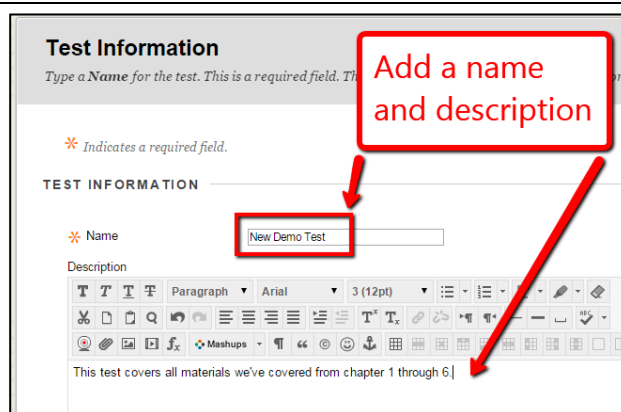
Test Information

Type a **Name** for the test. This is a required field. Th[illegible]

Add a name and description

* Indicates a required field.

TEST INFORMATION

* Name New Demo Test

Description

Paragraph Arial 3 (12pt)

Mashups

This test covers all materials we've covered from chapter 1 through 6.